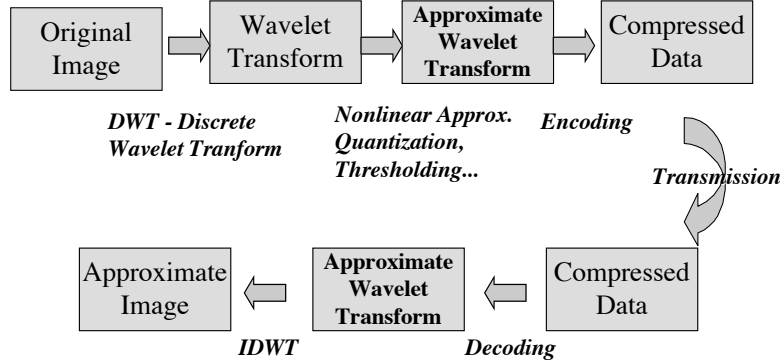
Original Image

Wavelet Transform

Approximate Wavelet Transform

Compressed Data

DWT - Discrete Wavelet Tranform

Nonlinear Approx. Quantization, Thresholding...

Encoding

Transmission

Compressed Data

Approximate Wavelet Transform

Approximate Image

Decoding

IDWT